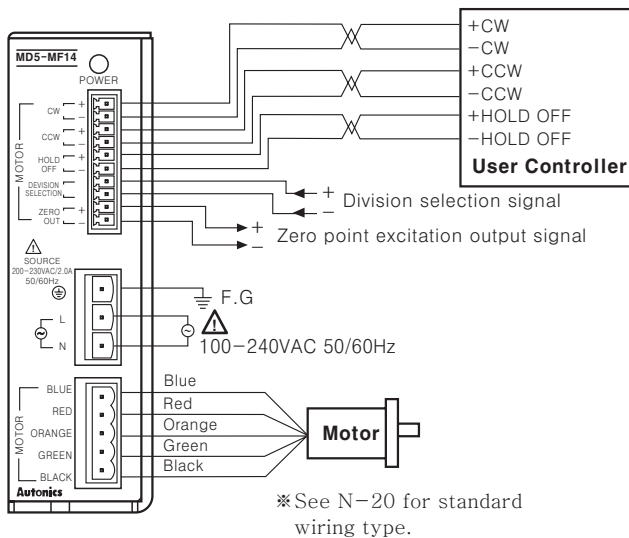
MD5-MF14
POWER

MOTOR
CW + −
CCW + −
HOLD OFF + −
DEVISION SELECTION + −
ZERO OUT + −

+CW
−CW
+CCW
−CCW
+HOLD OFF
−HOLD OFF
User Controller

+ Division selection signal
−

+ Zero point excitation output signal
−

SOURCE
200−230VAC/2.0A
50/60Hz

F.G

L
N

100−240VAC 50/60Hz

MOTOR
BLUE
RED
ORANGE
GREEN
BLACK

Blue
Red
Orange
Green
Black

Motor

Autonics

※See N−20 for standard wiring type.